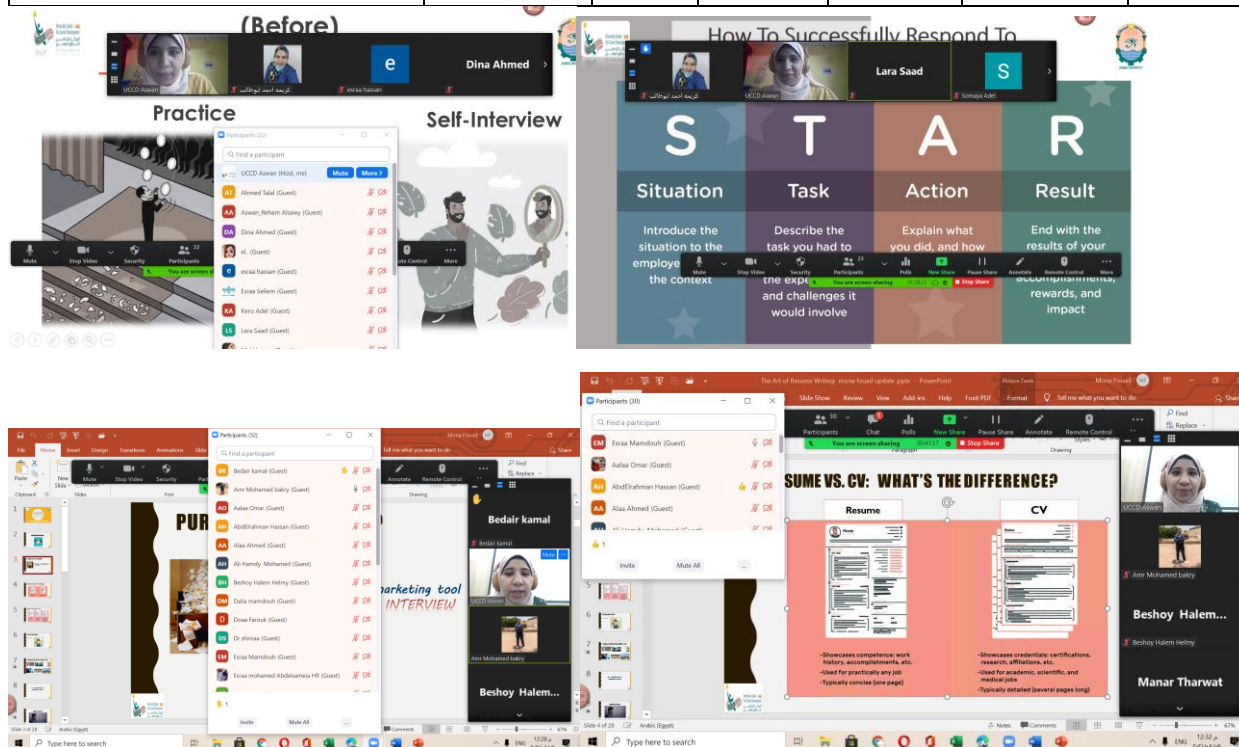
(Before)

UCCD Aswan
كريمة احمد ابوطالب
esraa hassan
e
Dina Ahmed

Practice

Self-Interview

Participants (22)
Find a participant
UCCD Aswan (Host, me) Mute More
Ahmed Talal (Guest)
Aswan_Reham Alsawy (Guest)
Dina Ahmed (Guest)
el. (Guest)
esraa hassan (Guest)
Esraa Seliem (Guest)
Kero Adel (Guest)
Lera Saad (Guest)

Mute Stop Video Security Participants 22 Remote Control More
You are screen sharing

How To Successfully Respond To

كريمة احمد ابوطالب
UCCD Aswan
Lara Saad
S
Somaya Adel

S
Situation
Introduce the situation to the employer the context

T
Task
Describe the task you had to the expe and challenges it would involve

A
Action
Explain what you did, and how

R
Result
End with the results of your accomplishments, rewards, and impact

Mute Stop Video Security Participants 23 Polls New Share Pause Share Annotate Remote Control More
You are screen sharing Stop Share

Participants (32)
Find a participant
Bedair kamal (Guest)
Amr Mohamed bakry (Guest)
Aalaa Omar (Guest)
AbdElrahman Hassan (Guest)
Alaa Ahmed (Guest)
Ali Hamdy Mohamed (Guest)
Beshoy Halem Helmy (Guest)
Dalia mamdouh (Guest)
Doaa Farouk (Guest)
Dr shimaa (Guest)
Esraa Mamdouh (Guest)
Esraa mohamed Abdelhamid HR (Guest)
Invite Mute All

PUR
marketing tool
INTERVIEW

Bedair kamal
UCCD Aswan
Amr Mohamed bakry
Beshoy Halem...

Slide 3 of 28 Arabic (Egypt)
Type here to search

The Art of Resume Writing- mona fouad update .pptx - PowerPoint
Mona Fouad
Participants (30)
Find a participant
Esraa Mamdouh (Guest)
Aalaa Omar (Guest)
AbdElrahman Hassan (Guest)
Alaa Ahmed (Guest)
Invite Mute All

Chat Polls New Share Pause Share Annotate Remote Control
You are screen sharing Stop Share

SUME VS. CV: WHAT'S THE DIFFERENCE?
Resume
CV
-Showcases competence: work history, accomplishments, etc.
-Used for practically any job
-Typically concise (one page)
-Showcases credentials: certifications, research, affiliations, etc.
-Used for academic, scientific, and medical jobs
-Typically detailed (several pages long)

UCCD Aswan
Amr Mohamed bakry
Beshoy Halem...
Beshoy Halem Helmy
Manar Tharwat

Slide 4 of 28 Arabic (Egypt)
Type here to search